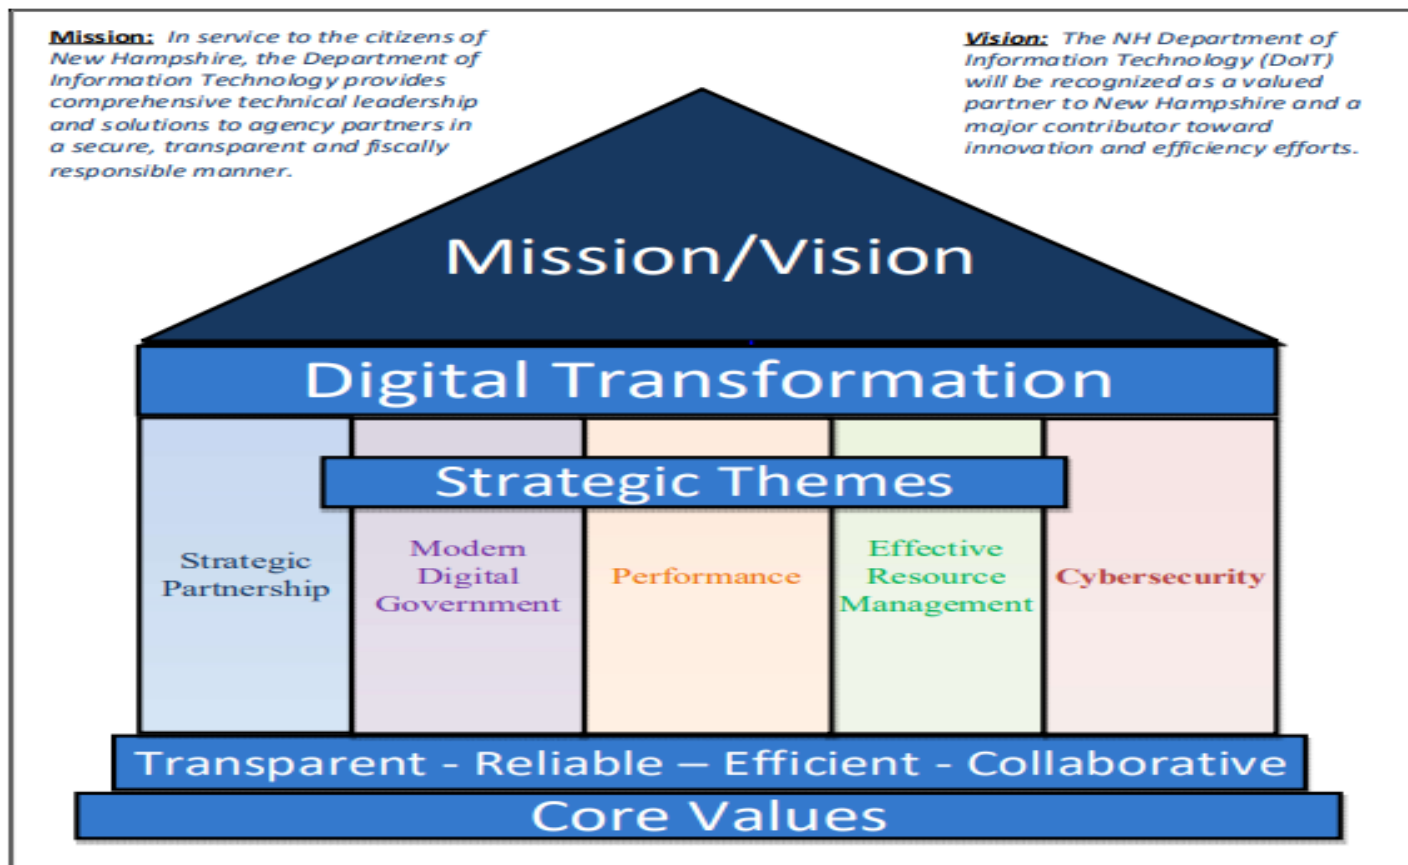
Mission: In service to the citizens of New Hampshire, the Department of Information Technology provides comprehensive technical leadership and solutions to agency partners in a secure, transparent and fiscally responsible manner.

Vision: The NH Department of Information Technology (DoIT) will be recognized as a valued partner to New Hampshire and a major contributor toward innovation and efficiency efforts.

Mission/Vision

Digital Transformation

Strategic Themes

Strategic Partnership

Modern Digital Government

Performance

Effective Resource Management

Cybersecurity

Transparent - Reliable – Efficient - Collaborative

Core Values